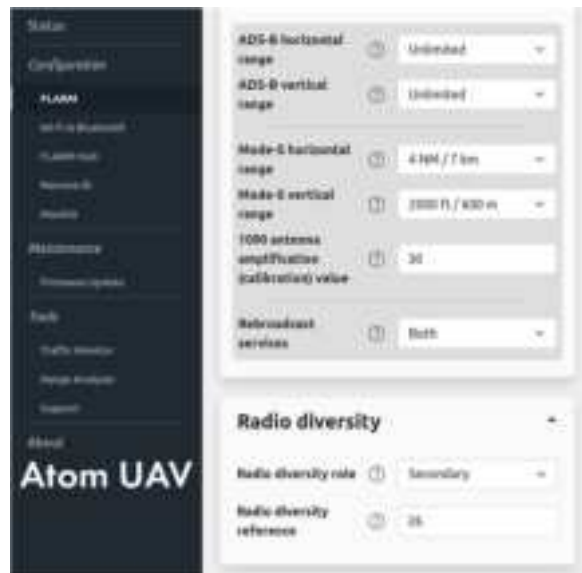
Status

Configuration

FLARM

Wi-Fi & Bluetooth

FLARM Hub

Remote ID

Modbus

Maintenance

Firmware Update

Tools

Traffic Monitor

Range Analyzer

Support

About

Atom UAV

ADS-B horizontal range ⓘ Unlimited

ADS-B vertical range ⓘ Unlimited

Mode-S horizontal range ⓘ 4 NM / 7 km

Mode-S vertical range ⓘ 2000 ft / 600 m

1090 antenna amplification (calibration) value ⓘ 30

Rebroadcast services ⓘ Both

Radio diversity

Radio diversity role ⓘ Secondary

Radio diversity reference ⓘ 26